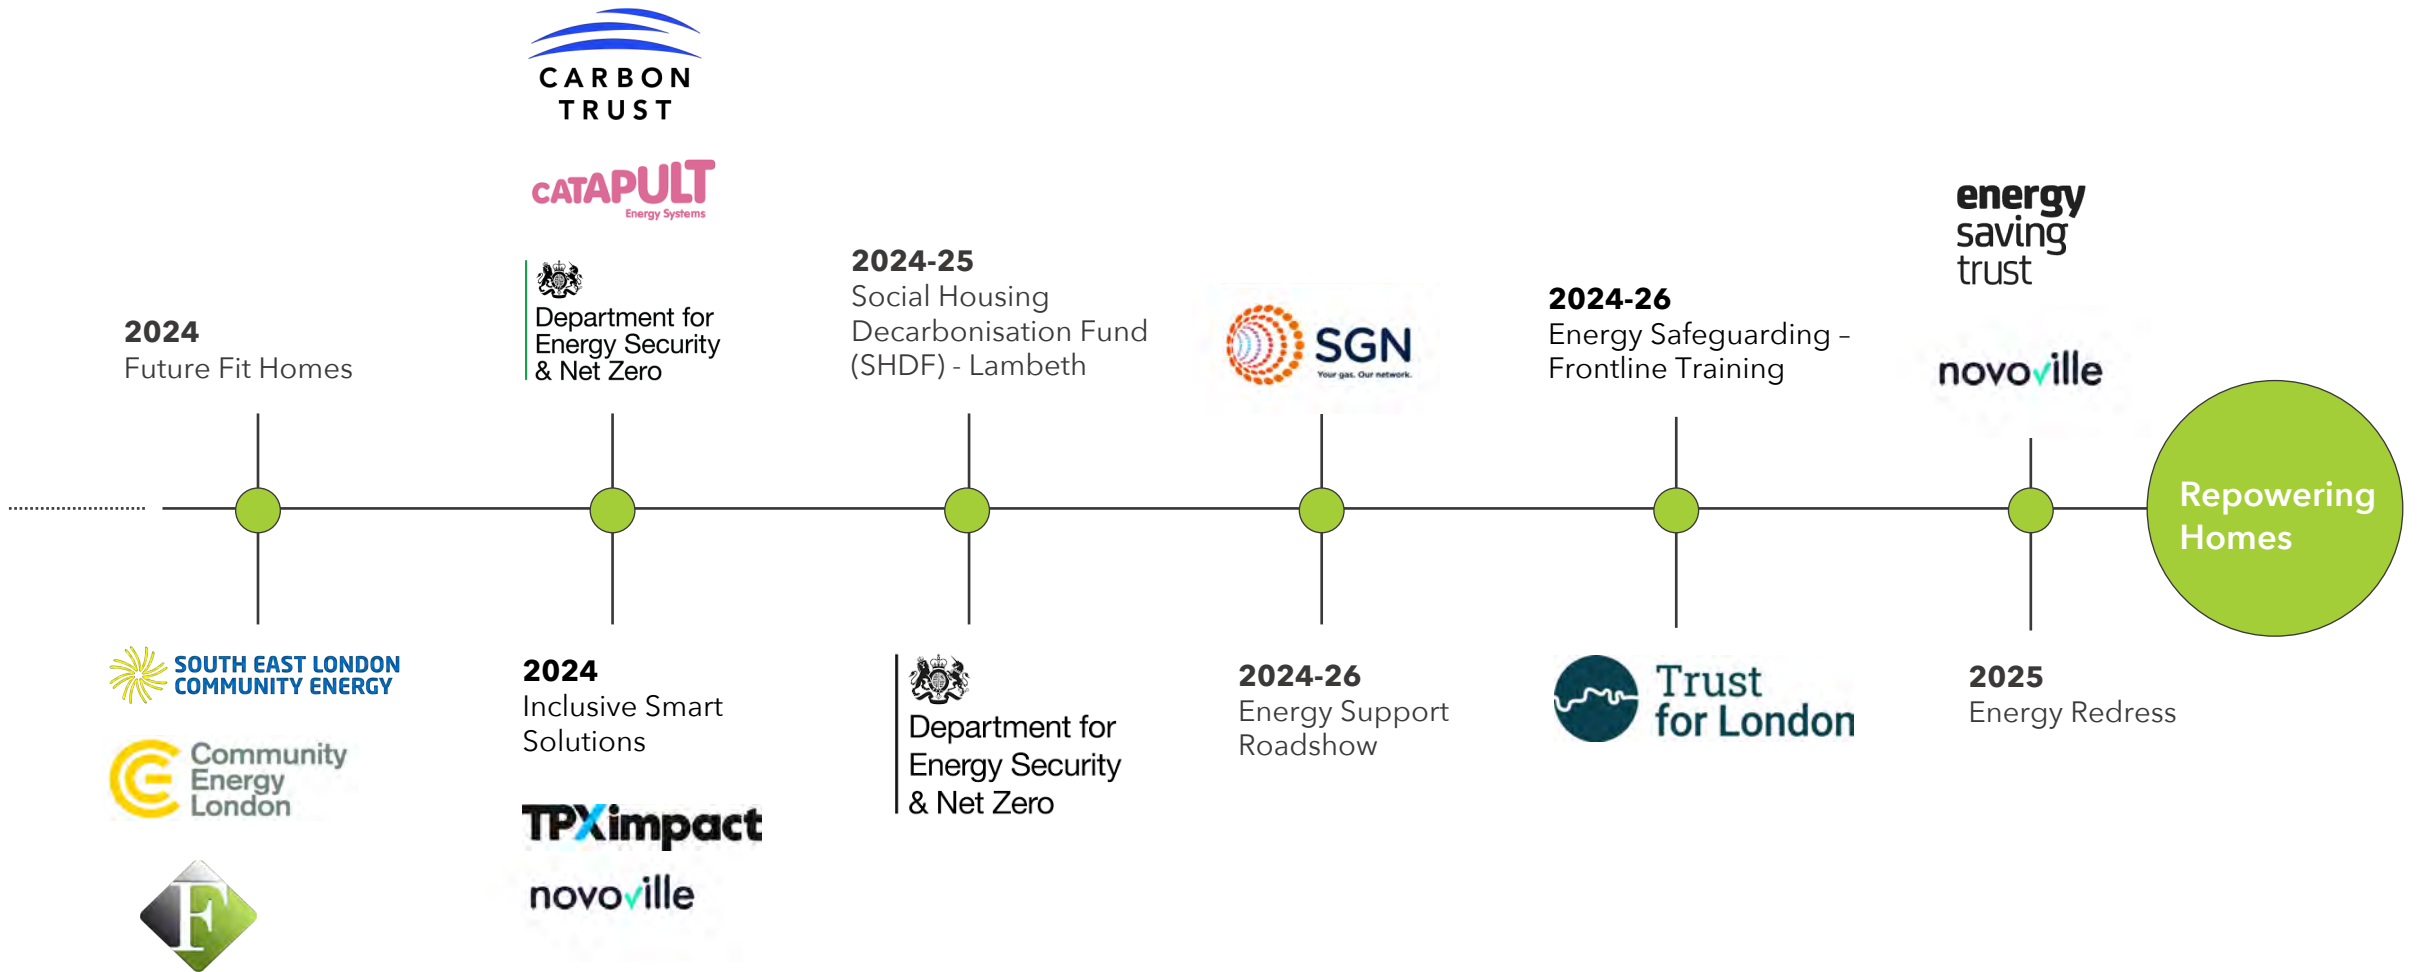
CARBON TRUST

CATAPULT Energy Systems

Department for Energy Security & Net Zero

2024
Future Fit Homes

2024-25
Social Housing Decarbonisation Fund (SHDF) - Lambeth

SGN Your gas. Our network.

2024-26
Energy Safeguarding – Frontline Training

energy saving trust

novoville

Repowering Homes

SOUTH EAST LONDON COMMUNITY ENERGY

Community Energy London

F

2024
Inclusive Smart Solutions

TPXimpact

novoville

Department for Energy Security & Net Zero

2024-26
Energy Support Roadshow

Trust for London

2025
Energy Redress